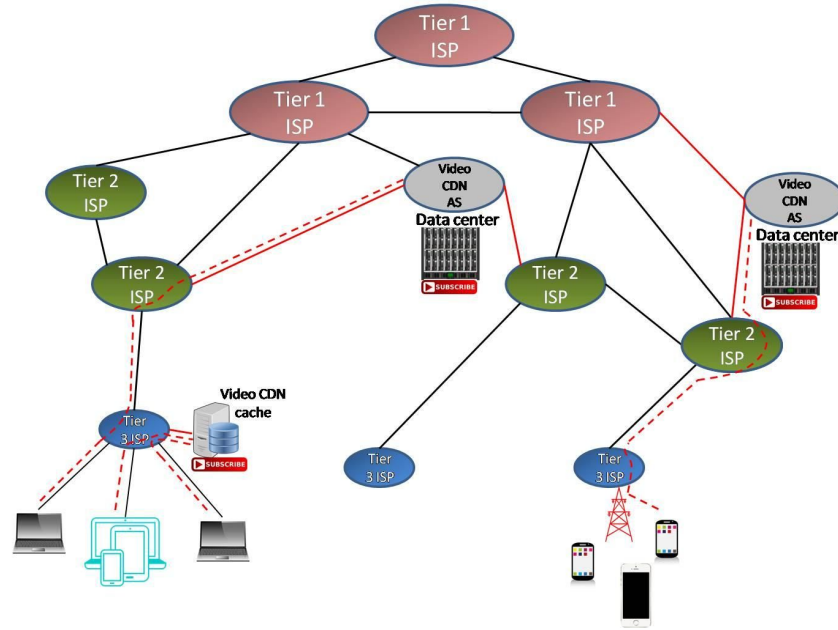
Tier 1 ISP

Tier 1 ISP

Tier 1 ISP

Tier 2 ISP

Video CDN AS

Data center

SUBSCRIBE

Video CDN AS

Data center

SUBSCRIBE

Tier 2 ISP

Tier 2 ISP

Tier 2 ISP

Video CDN cache

Tier 3 ISP

SUBSCRIBE

Tier 3 ISP

Tier 3 ISP